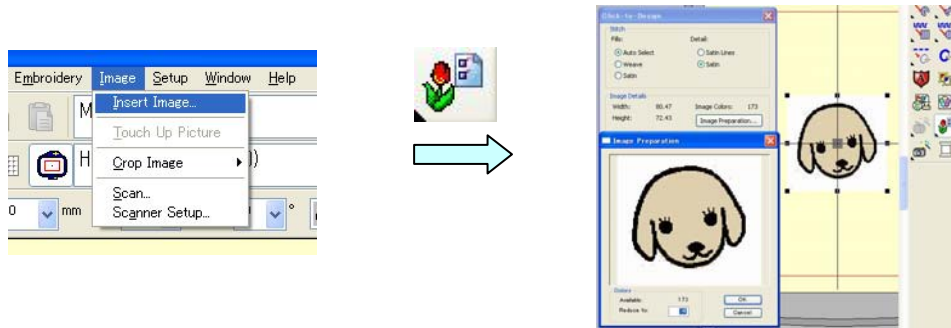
Embroidery Image Setup Window Help

Insert Image...
Touch Up Picture
Crop Image
Scan...
Scanner Setup...

M
H
0 mm
°

Click-to-Design
Stitch
Fills:
Auto Select
Weave
Satin
Detail:
Satin Lines
Satin
Image Details
Width: 80.47
Height: 72.43
Image Colors: 173
Image Preparation...

Image Preparation
Colors
Available: 173
Reduce to:
OK
Cancel